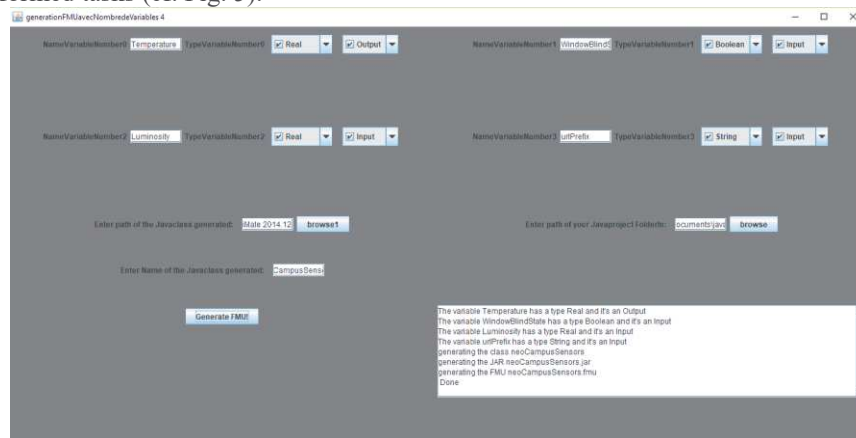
generationFMUavecNombredeVariables 4

NameVariableNumber0 Temperature TypeVariableNumber0 Real Output

NameVariableNumber1 WindowBlindS TypeVariableNumber1 Boolean Input

NameVariableNumber2 Luminosity TypeVariableNumber2 Real Input

NameVariableNumber3 urlPrefix TypeVariableNumber3 String Input

Enter path of the Javaclass generated: lMate 2014.12 browse1

Enter path of your Javaproject Folder: ocuments\java browse

Enter Name of the Javaclass generated: CampusSens

Generate FMU!

The variable Temperature has a type Real and it's an Output
The variable WindowBlindState has a type Boolean and it's an Input
The variable Luminosity has a type Real and it's an Input
The variable urlPrefix has a type String and it's an Input
generating the class neoCampusSensors
generating the JAR neoCampusSensors.jar
generating the FMU neoCampusSensors.fmu
Done